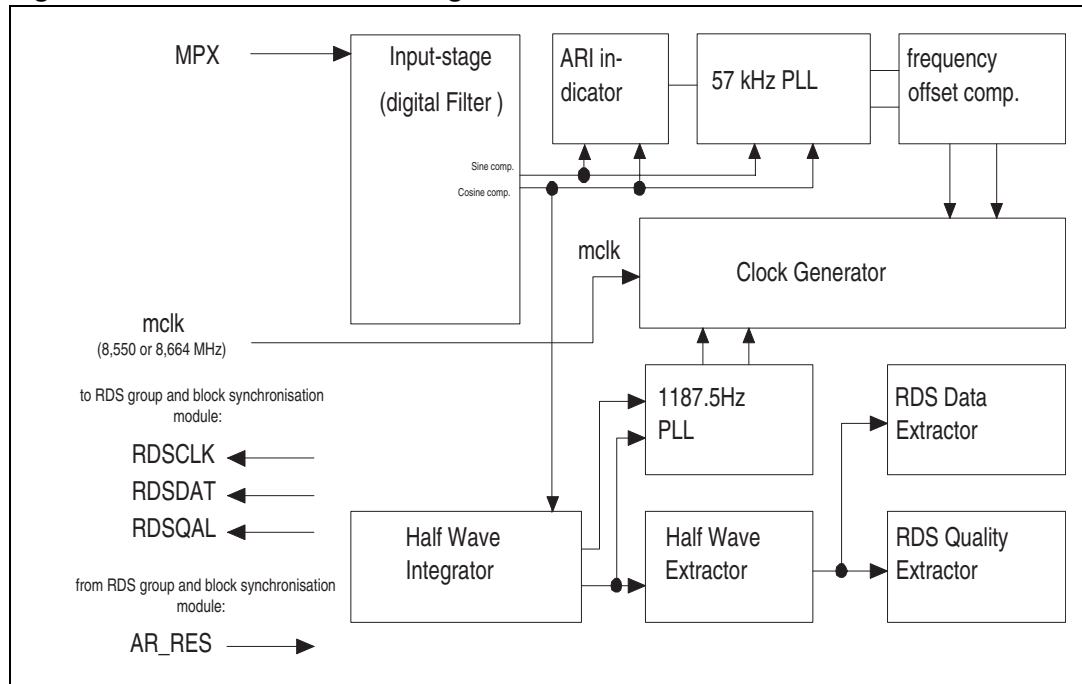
MPX

Input-stage

(digital Filter )

Sine comp.

Cosine comp.

ARI indicator

57 kHz PLL

frequency offset comp.

mclk

Clock Generator

mclk

(8,550 or 8,664 MHz)

to RDS group and block synchronisation module:

RDSCLK

RDSDAT

RDSQAL

from RDS group and block synchronisation module:

AR_RES

1187.5Hz PLL

RDS Data Extractor

Half Wave Integrator

Half Wave Extractor

RDS Quality Extractor